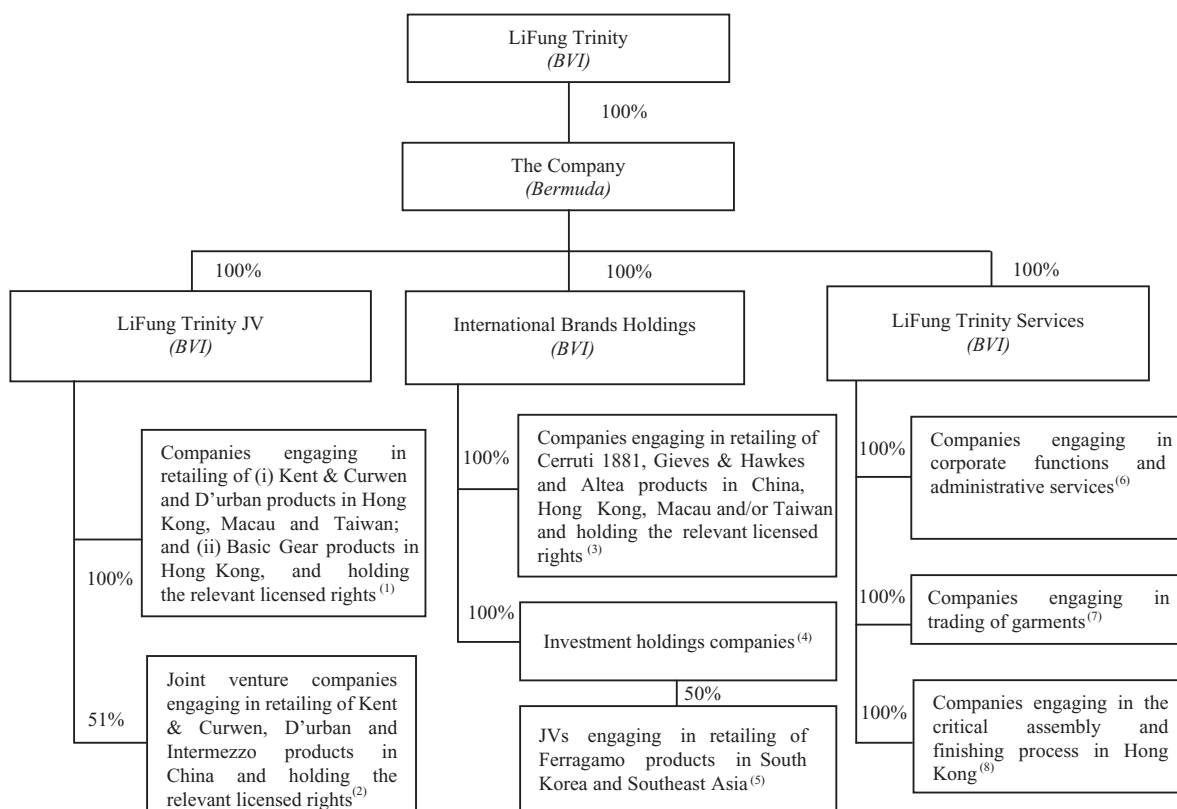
LiFung Trinity
(BVI)

100%

The Company
(Bermuda)

100%

100%

100%

LiFung Trinity JV
(BVI)

International Brands Holdings
(BVI)

LiFung Trinity Services
(BVI)

100%

Companies engaging in retailing of (i) Kent & Curwen and D'urban products in Hong Kong, Macau and Taiwan; and (ii) Basic Gear products in Hong Kong, and holding the relevant licensed rights$^{(1)}$

51%

Joint venture companies engaging in retailing of Kent & Curwen, D'urban and Intermezzo products in China and holding the relevant licensed rights$^{(2)}$

100%

Companies engaging in retailing of Cerruti 1881, Gieves & Hawkes and Altea products in China, Hong Kong, Macau and/or Taiwan and holding the relevant licensed rights$^{(3)}$

100%

Investment holdings companies$^{(4)}$

50%

JVs engaging in retailing of Ferragamo products in South Korea and Southeast Asia$^{(5)}$

100%

Companies engaging in corporate functions and administrative services$^{(6)}$

100%

Companies engaging in trading of garments$^{(7)}$

100%

Companies engaging in the critical assembly and finishing process in Hong Kong$^{(8)}$